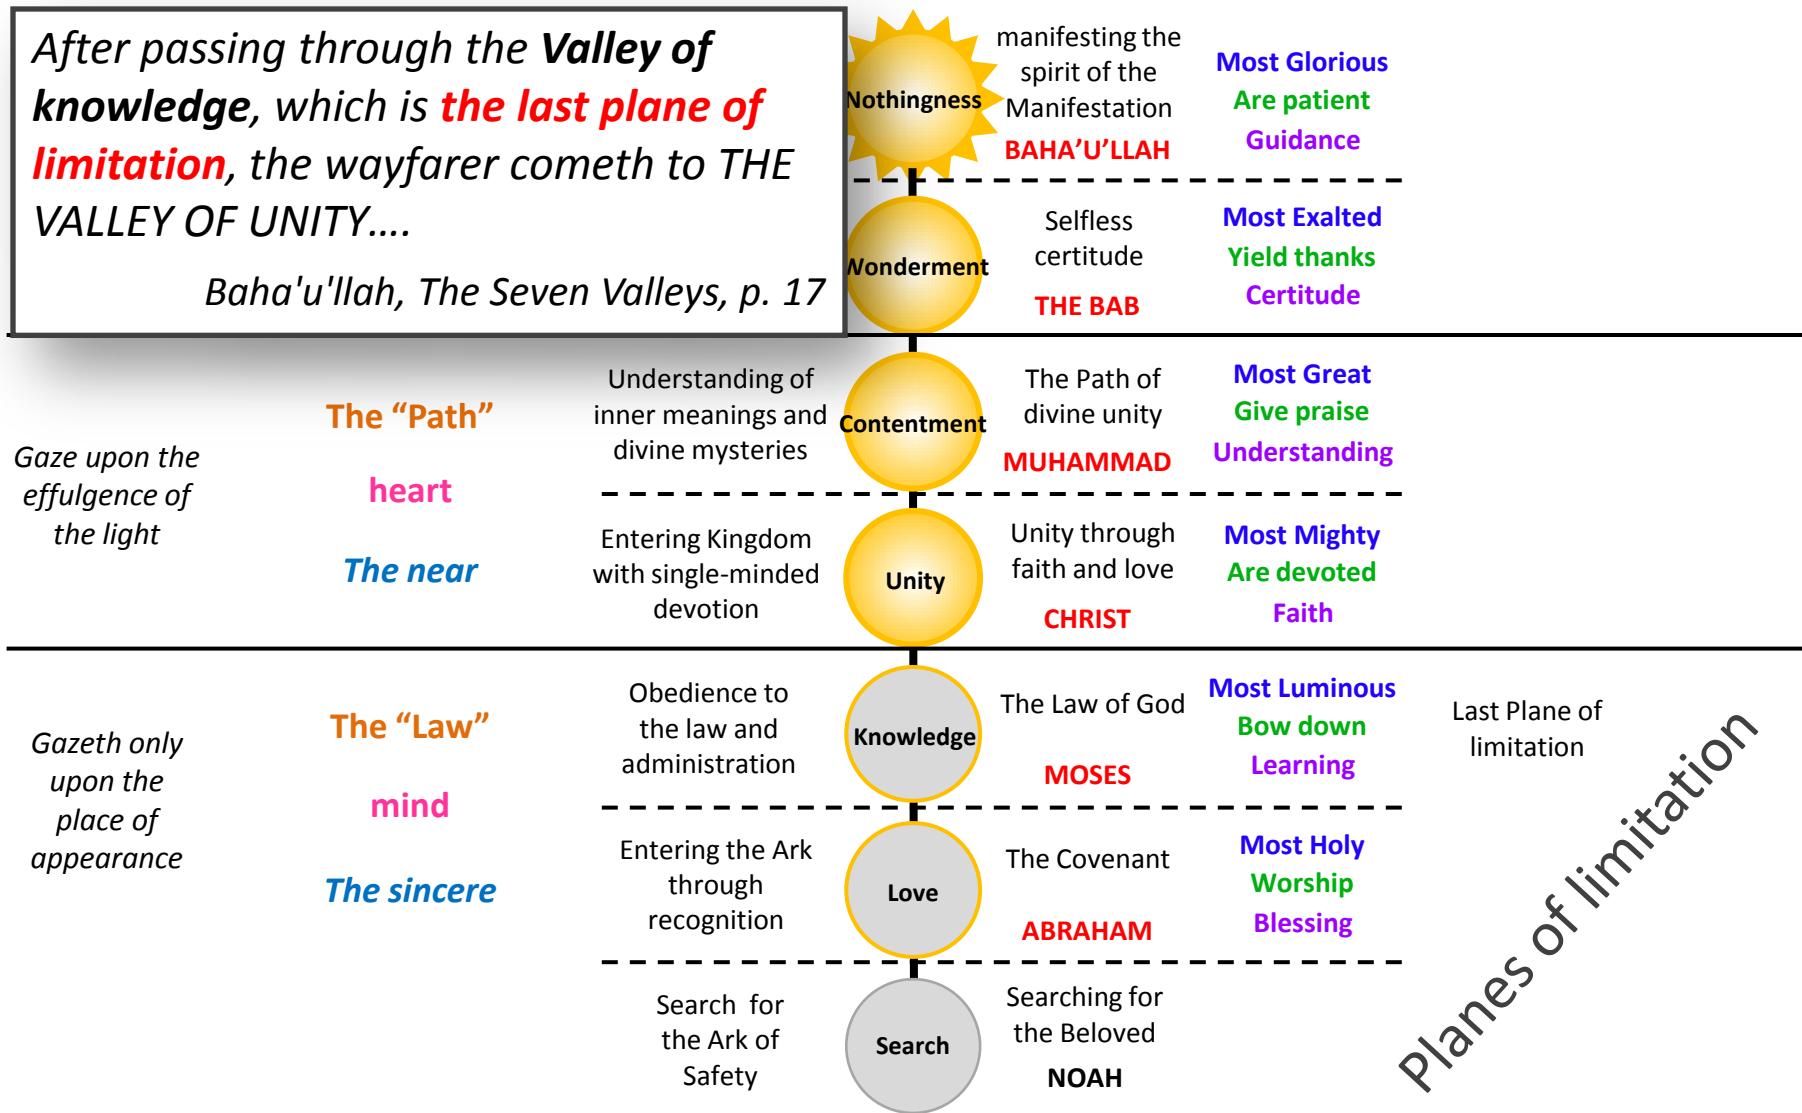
After passing through the ***Valley of knowledge***, which is ***the last plane of limitation***, the wayfarer cometh to THE VALLEY OF UNITY....

*Baha'u'llah, The Seven Valleys, p. 17*

Nothingness

manifesting the spirit of the Manifestation

BAHA'U'LLAH

Most Glorious
Are patient
Guidance

Wonderment

Selfless certitude

THE BAB

Most Exalted
Yield thanks
Certitude

The "Path"

heart

The near

Gaze upon the effulgence of the light

Understanding of inner meanings and divine mysteries

Contentment

The Path of divine unity

MUHAMMAD

Most Great
Give praise
Understanding

Entering Kingdom with single-minded devotion

Unity

Unity through faith and love

CHRIST

Most Mighty
Are devoted
Faith

Gazeth only upon the place of appearance

The "Law"

mind

The sincere

Obedience to the law and administration

Knowledge

The Law of God

MOSES

Most Luminous
Bow down
Learning

Last Plane of limitation

Entering the Ark through recognition

Love

The Covenant

ABRAHAM

Most Holy
Worship
Blessing

Search for the Ark of Safety

Search

Searching for the Beloved

NOAH

Planes of limitation